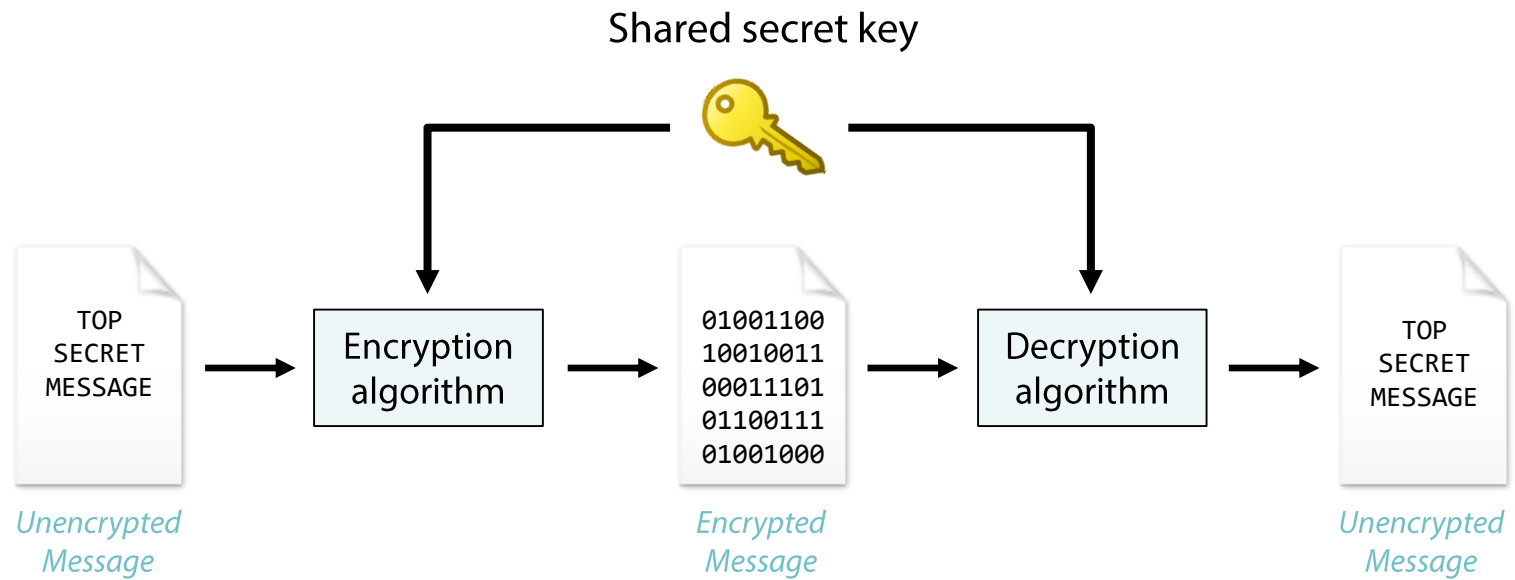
Shared secret key

TOP
SECRET
MESSAGE

Unencrypted Message

Encryption algorithm

01001100
10010011
00011101
01100111
01001000

Encrypted Message

Decryption algorithm

TOP
SECRET
MESSAGE

Unencrypted Message